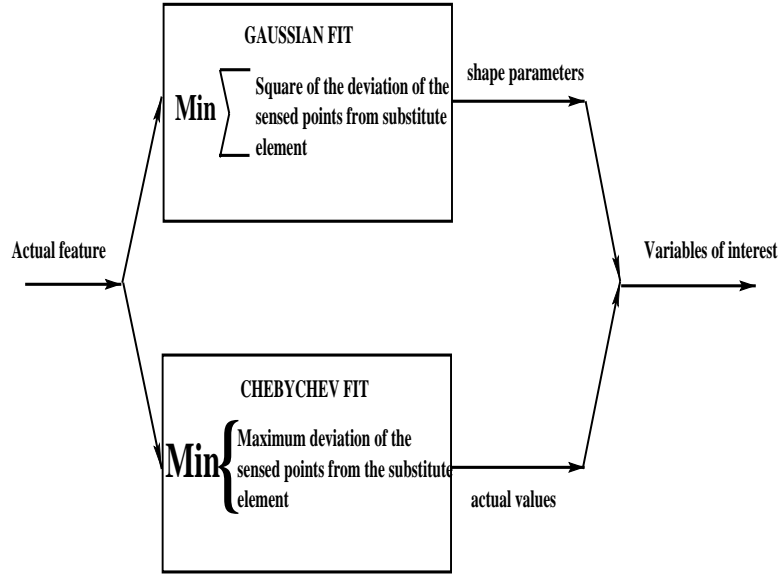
GAUSSIAN FIT

Min $\sum$ Square of the deviation of the sensed points from substitute element

shape parameters

Actual feature

Variables of interest

CHEBYCHEV FIT

Min { Maximum deviation of the sensed points from the substitute element

actual values